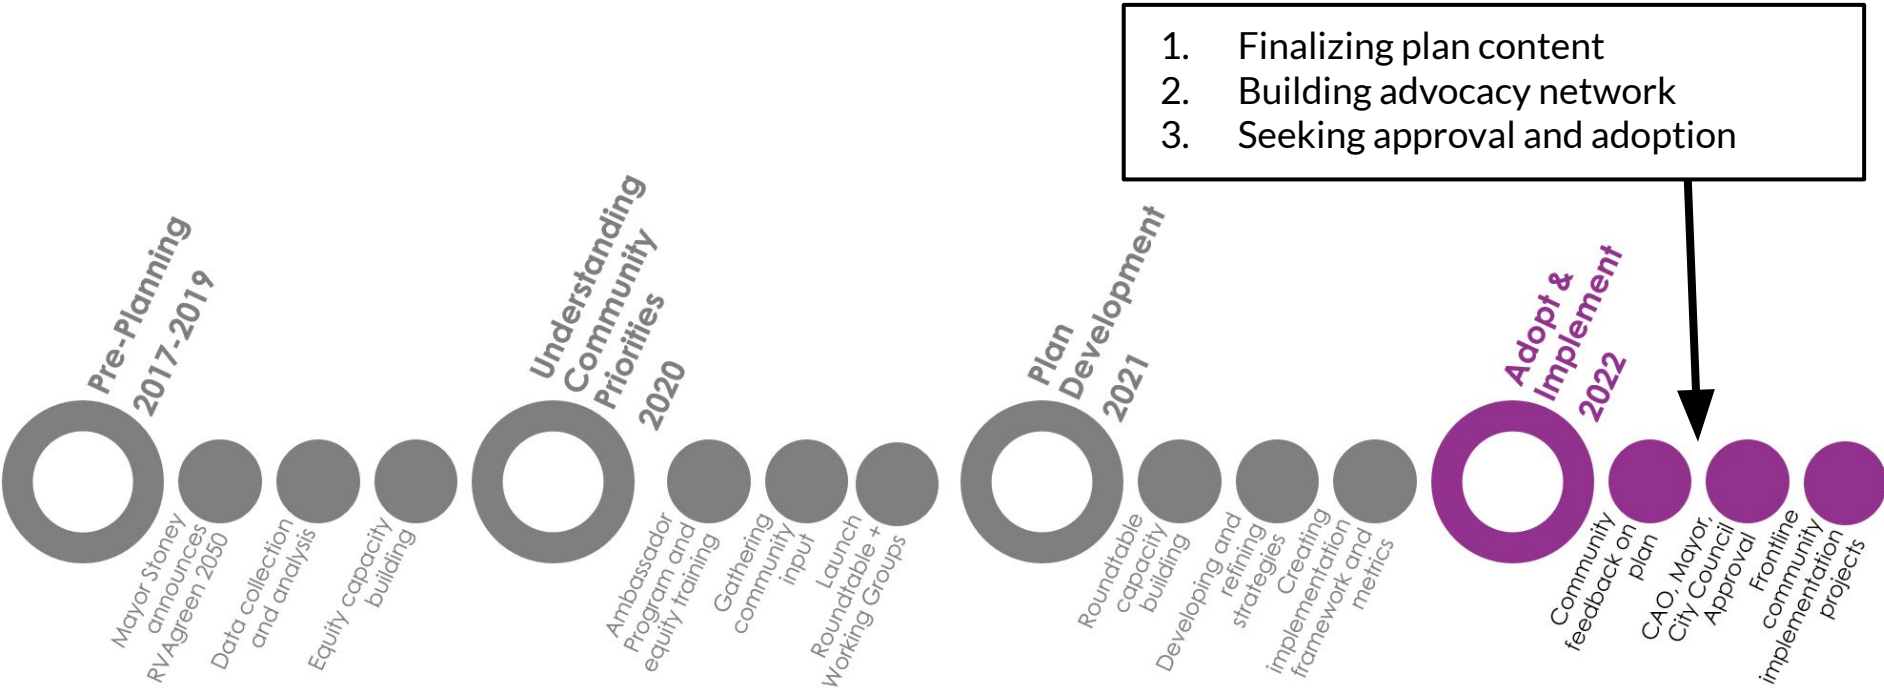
1. Finalizing plan content
2. Building advocacy network
3. Seeking approval and adoption

Pre-Planning 2017-2019

Mayor Stoney announces RVAgreen 2050

Data collection and analysis

Equity capacity building

Understanding Community Priorities 2020

Ambassador Program and equity training

Gathering community input

Launch Roundtable + Working Groups

Plan Development 2021

Roundtable capacity building

Developing and refining strategies

Creating implementation framework and metrics

Adopt & Implement 2022

Community feedback on plan

CAO, Mayor, City Council Approval

Frontline community implementation projects